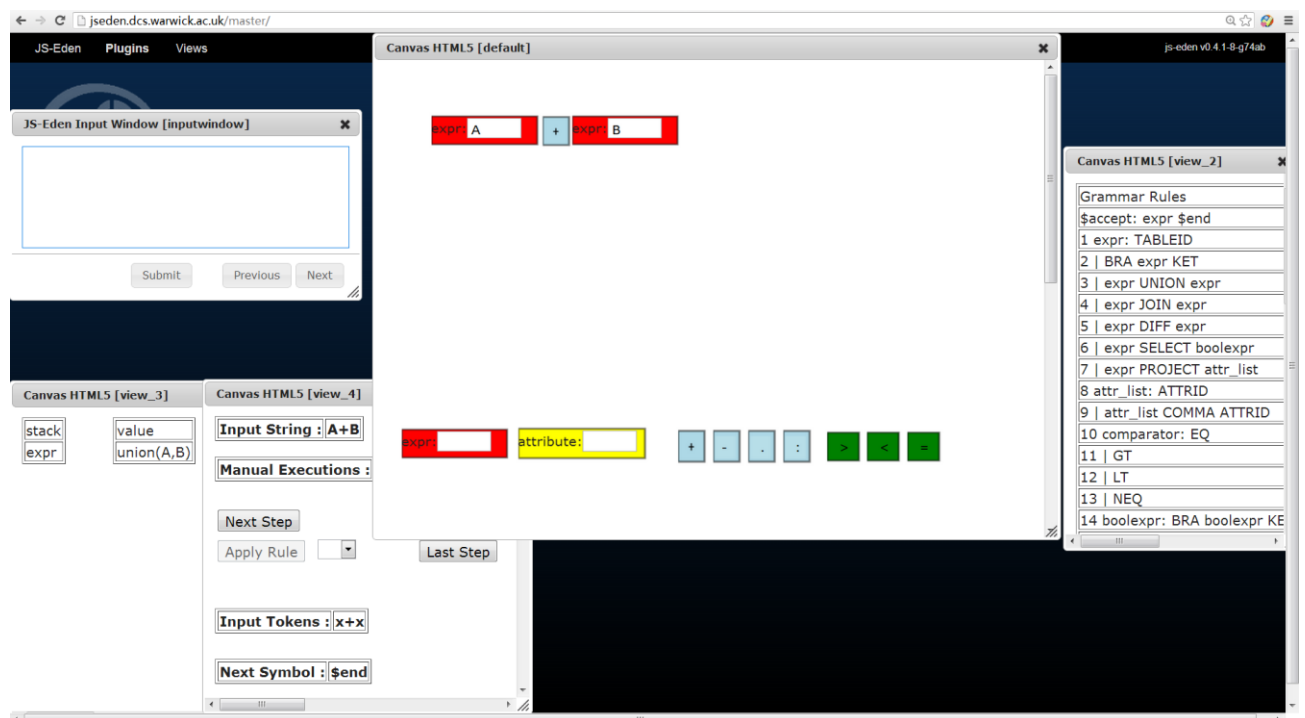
jseden.dcs.warwick.ac.uk/master/

JS-Eden Plugins Views

js-eden v0.4.1-8-g74ab

JS-Eden Input Window [inputwindow]

Submit Previous Next

Canvas HTML5 [default]

expr A + expr B

expr: attribute:

+ - . : > < =

Canvas HTML5 [view_3]

| stack | value |
|---|---|
| expr | union(A,B) |

Canvas HTML5 [view_4]

Input String : A+B

Manual Executions :

Next Step

Apply Rule

Last Step

Input Tokens : x+x

Next Symbol : $end

Canvas HTML5 [view_2]

Grammar Rules
$accept: expr $end
1 expr: TABLEID
2 | BRA expr KET
3 | expr UNION expr
4 | expr JOIN expr
5 | expr DIFF expr
6 | expr SELECT boolexpr
7 | expr PROJECT attr_list
8 attr_list: ATTRID
9 | attr_list COMMA ATTRID
10 comparator: EQ
11 | GT
12 | LT
13 | NEQ
14 boolexpr: BRA boolexpr KE